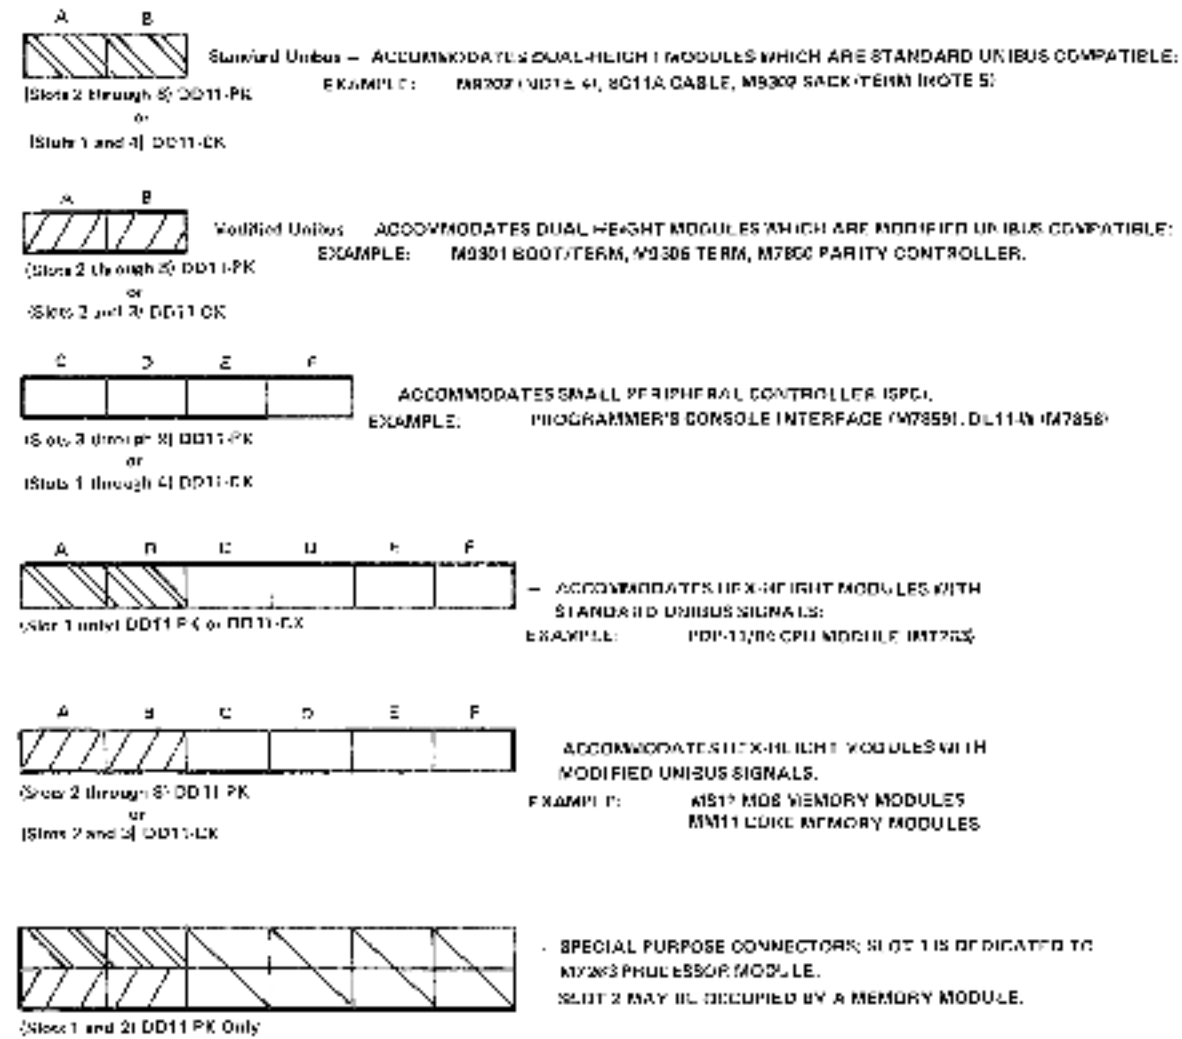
A B

Standard Unibus – ACCOMMODATES DUAL-HEIGHT MODULES WHICH ARE STANDARD UNIBUS COMPATIBLE:
EXAMPLE: M9202 (NOTE 4), 8011A CABLE, M9302 SACK-TERM (NOTE 5)

(Slots 2 through 8) DD11-PK
or
(Slots 1 and 4) DD11-CK

A B

Modified Unibus – ACCOMMODATES DUAL HEIGHT MODULES WHICH ARE MODIFIED UNIBUS COMPATIBLE:
EXAMPLE: M9301 BOOT/TERM, M9306 TERM, M7850 PARITY CONTROLLER.

(Slots 2 through 8) DD11-PK
or
(Slots 2 and 3) DD11-CK

C D E F

ACCOMMODATES SMALL PERIPHERAL CONTROLLERS (SPC).
EXAMPLE: PROGRAMMER'S CONSOLE INTERFACE (M7859), DL11-W (M7856)

(Slots 3 through 8) DD11-PK
or
(Slots 1 through 4) DD11-CK

A B C D E F

– ACCOMMODATES HEX-HEIGHT MODULES WITH STANDARD UNIBUS SIGNALS:
EXAMPLE: PDP-11/05 CPU MODULE (M7263)

(Slot 1 only) DD11-PK or DD11-CK

A B C D E F

ACCOMMODATES HEX-HEIGHT MODULES WITH MODIFIED UNIBUS SIGNALS.
EXAMPLE: MS11 MOS MEMORY MODULES
MM11 CORE MEMORY MODULES

(Slots 2 through 8) DD11-PK
or
(Slots 2 and 3) DD11-CK

– SPECIAL PURPOSE CONNECTORS; SLOT 1 IS DEDICATED TO M7263 PROCESSOR MODULE.
SLOT 2 MAY BE OCCUPIED BY A MEMORY MODULE.

(Slots 1 and 2) DD11-PK Only